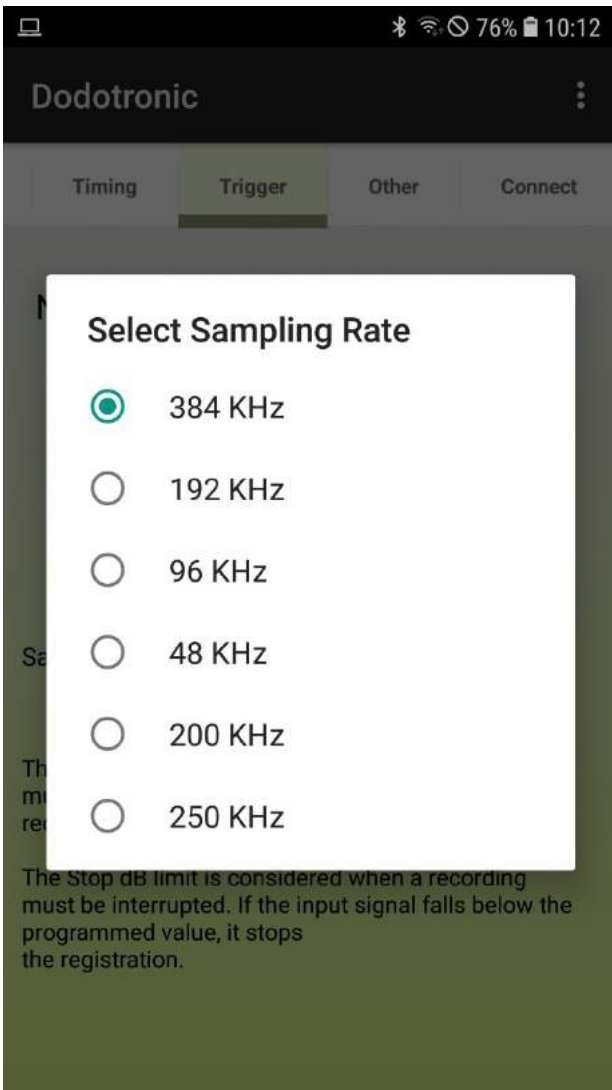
76% 10:12

Dodotronic

Timing Trigger Other Connect

N

Select Sampling Rate

384 KHz

192 KHz

96 KHz

48 KHz

200 KHz

250 KHz

Sa

Th
mu
rec

The Stop dB limit is considered when a recording must be interrupted. If the input signal falls below the programmed value, it stops the registration.